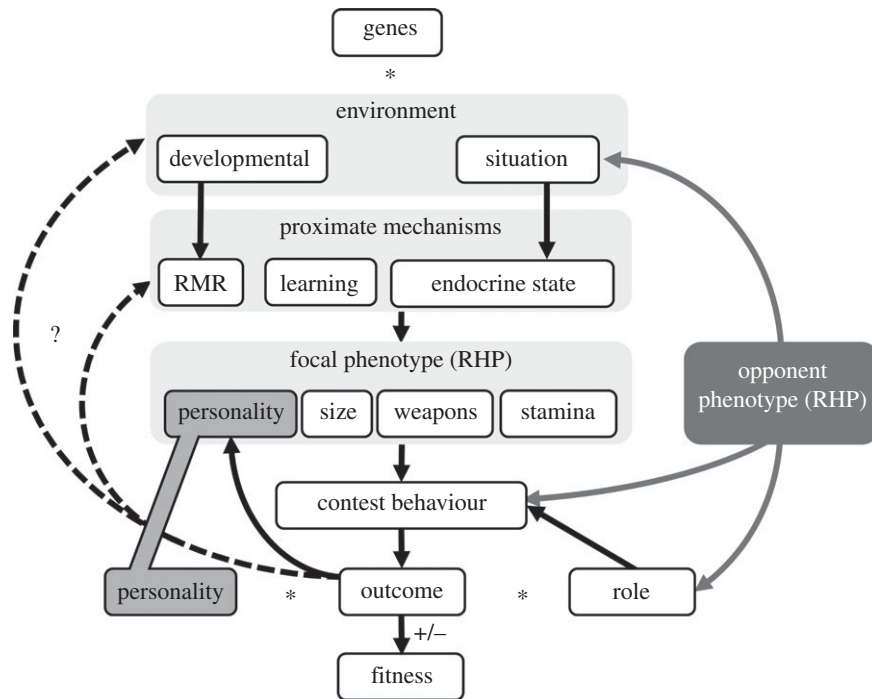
genes

*

environment

developmental

situation

proximate mechanisms

RMR

learning

endocrine state

?

focal phenotype (RHP)

personality

size

weapons

stamina

opponent phenotype (RHP)

contest behaviour

personality

*

outcome

*

role

+/–

fitness